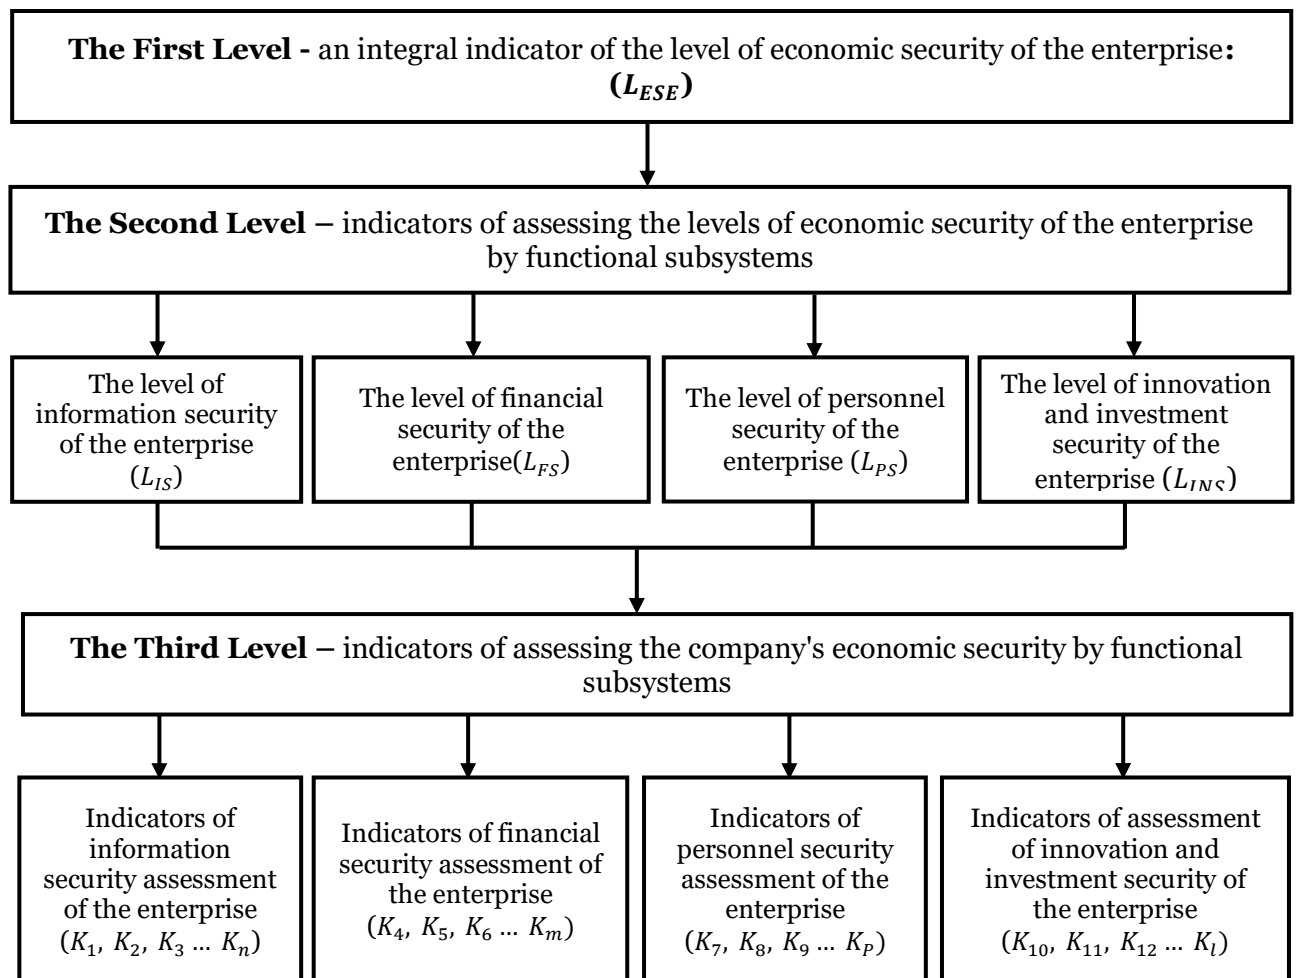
**The First Level -** an integral indicator of the level of economic security of the enterprise**:** $(L_{ESE})$

**The Second Level –** indicators of assessing the levels of economic security of the enterprise by functional subsystems

The level of information security of the enterprise $(L_{IS})$

The level of financial security of the enterprise$(L_{FS})$

The level of personnel security of the enterprise $(L_{PS})$

The level of innovation and investment security of the enterprise $(L_{INS})$

**The Third Level –** indicators of assessing the company's economic security by functional subsystems

Indicators of information security assessment of the enterprise $(K_1, K_2, K_3 \dots K_n)$

Indicators of financial security assessment of the enterprise $(K_4, K_5, K_6 \dots K_m)$

Indicators of personnel security assessment of the enterprise $(K_7, K_8, K_9 \dots K_P)$

Indicators of assessment of innovation and investment security of the enterprise $(K_{10}, K_{11}, K_{12} \dots K_l)$